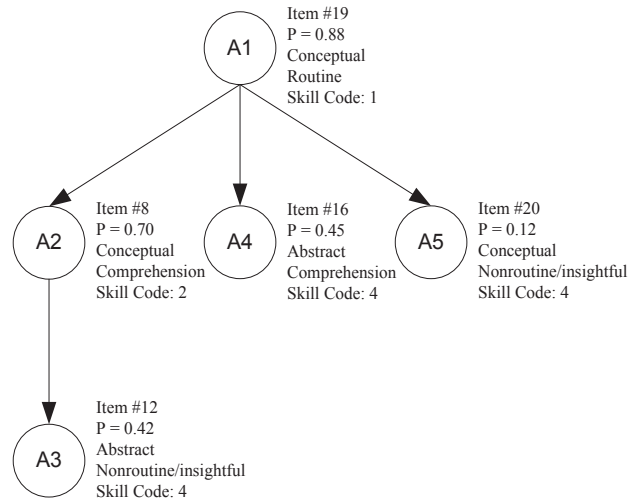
A1
Item #19
P = 0.88
Conceptual
Routine
Skill Code: 1

A2
Item #8
P = 0.70
Conceptual
Comprehension
Skill Code: 2

A4
Item #16
P = 0.45
Abstract
Comprehension
Skill Code: 4

A5
Item #20
P = 0.12
Conceptual
Nonroutine/insightful
Skill Code: 4

A3
Item #12
P = 0.42
Abstract
Nonroutine/insightful
Skill Code: 4